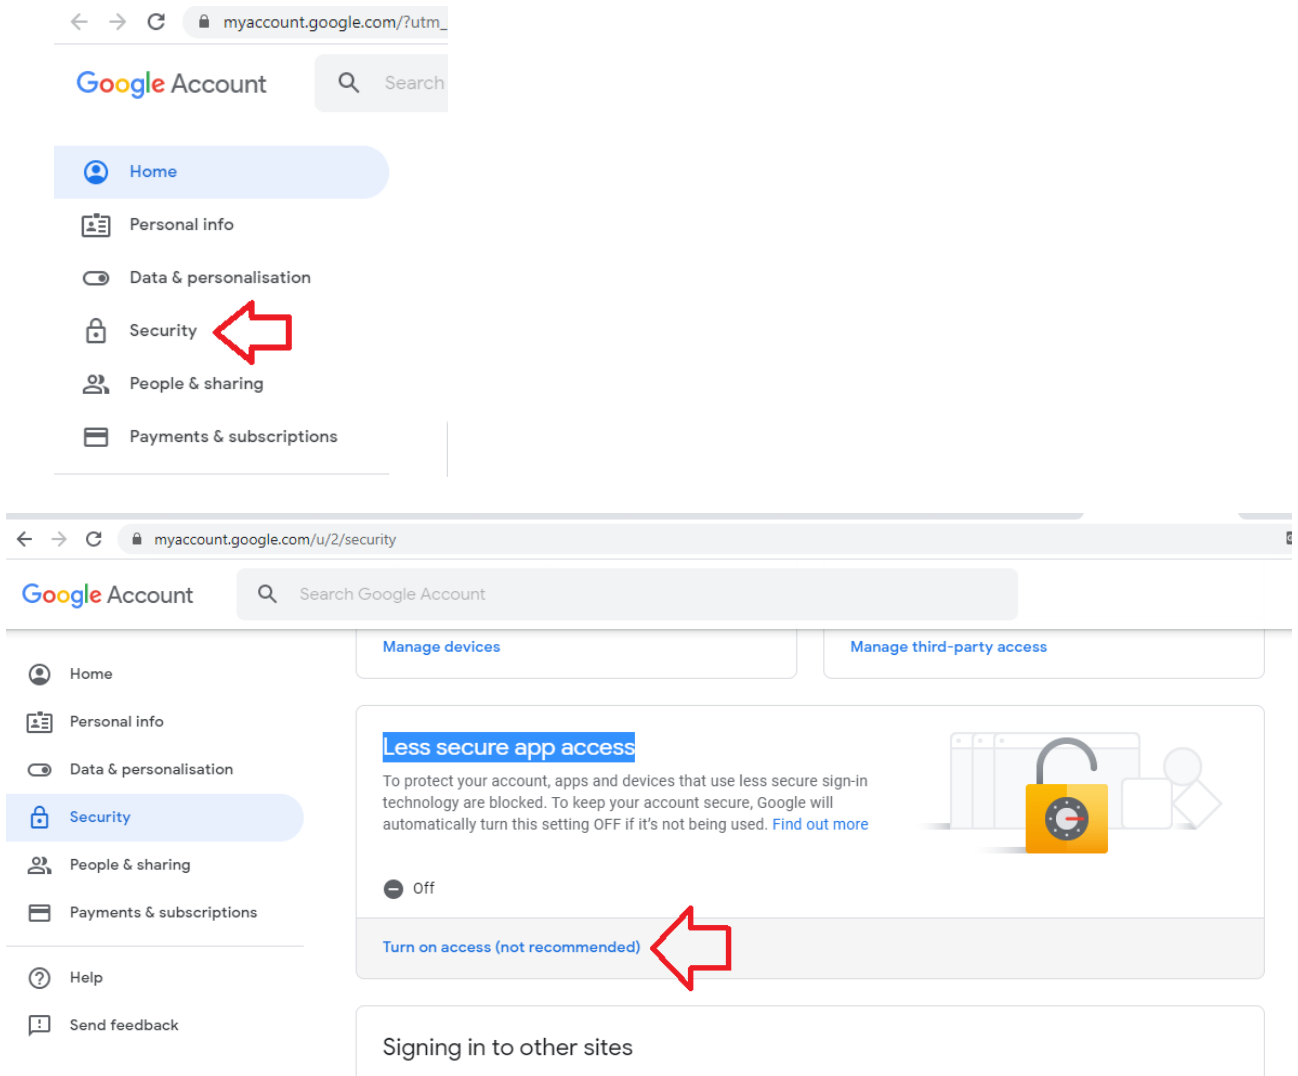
myaccount.google.com/?utm_

Google Account

Search

Home

Personal info

Data & personalisation

Security

People & sharing

Payments & subscriptions

myaccount.google.com/u/2/security

Google Account

Search Google Account

Manage devices

Manage third-party access

Home

Personal info

Data & personalisation

Security

People & sharing

Payments & subscriptions

Help

Send feedback

Less secure app access

To protect your account, apps and devices that use less secure sign-in technology are blocked. To keep your account secure, Google will automatically turn this setting OFF if it's not being used. Find out more

Off

Turn on access (not recommended)

Signing in to other sites